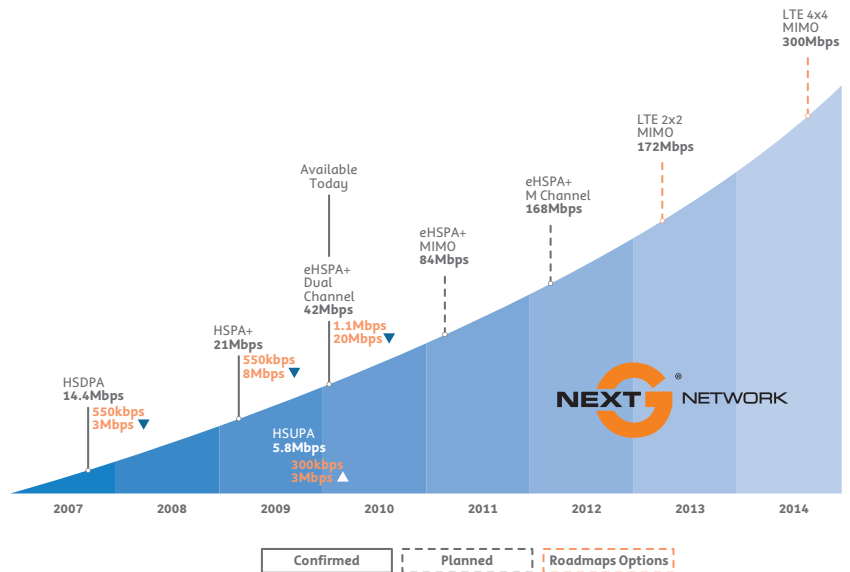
LTE 4x4
MIMO
300Mbps

LTE 2x2
MIMO
172Mbps

eHSPA+
M Channel
168Mbps

eHSPA+
MIMO
84Mbps

Available
Today

eHSPA+
Dual
Channel
42Mbps
1.1Mbps
20Mbps ▼

HSPA+
21Mbps
550kbps
8Mbps ▼

HSDPA
14.4Mbps
550kbps
3Mbps ▼

HSUPA
5.8Mbps
300kbps
3Mbps △

NEXT G® NETWORK

| 2007 | 2008 | 2009 | 2010 | 2011 | 2012 | 2013 | 2014 |
|---|---|---|---|---|---|---|---|

Confirmed
Planned
Roadmaps Options